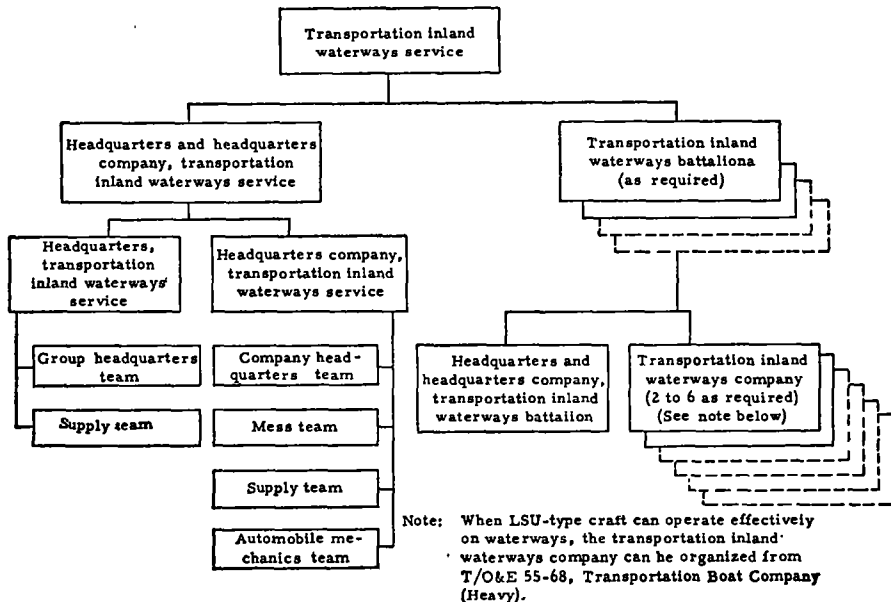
Transportation inland waterways service

Headquarters and headquarters company, transportation inland waterways service

Transportation inland waterways battaliona (as required)

Headquarters, transportation inland waterways service

Headquarters company, transportation inland waterways service

Group headquarters team

Supply zeam

Company headquarters team

Mess team

Supply team

Automobile mechanics team

Headquarters and headquarters company, transportation inland waterways battalion

Transportation inland waterways company (2 to 6 as required) (See note below)

Note: When LSU-type craft can operate effectively on waterways, the transportation inland waterways company can he organized from T/O&E 55-68, Transportation Boat Company (Heavy).